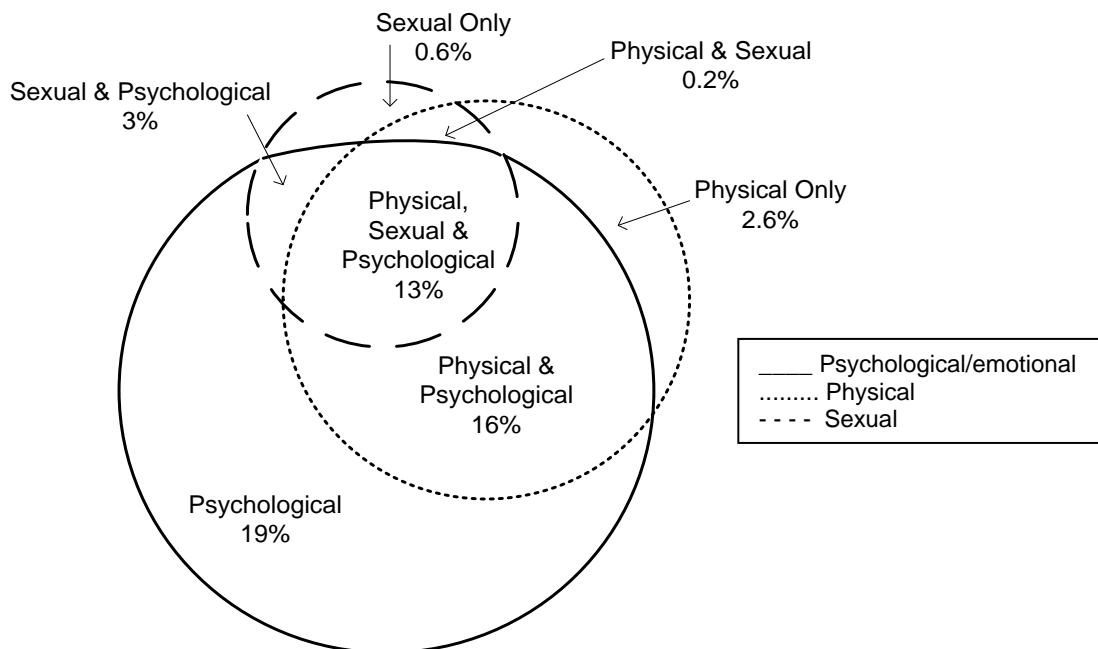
Sexual Only
0.6%

Physical & Sexual
0.2%

Sexual & Psychological
3%

Physical Only
2.6%

Physical,
Sexual &
Psychological
13%

Physical &
Psychological
16%

Psychological
19%

____ Psychological/emotional
......... Physical
- - - - Sexual